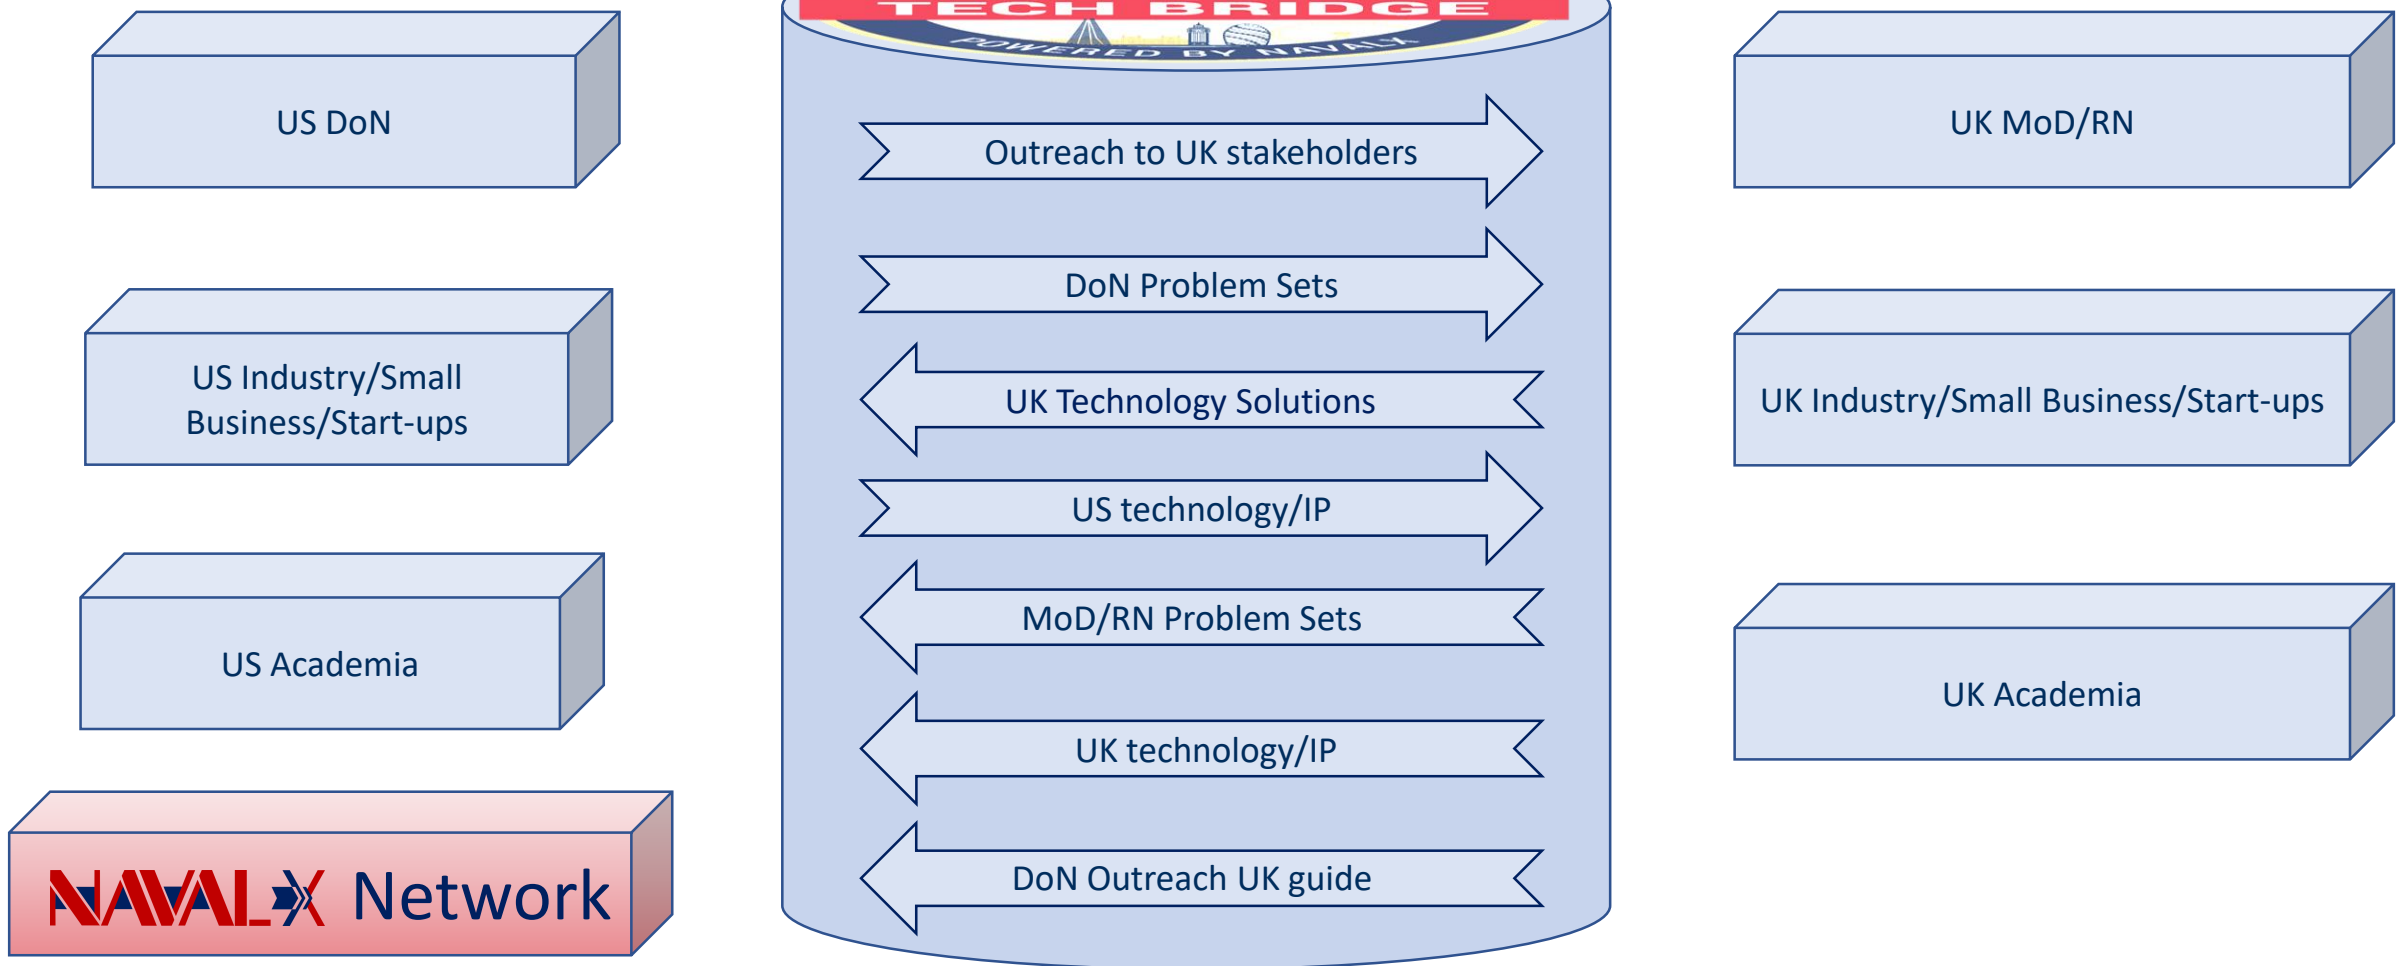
US DoN

TECH BRIDGE
POWERED BY NAVALX

UK MoD/RN

Outreach to UK stakeholders

DoN Problem Sets

US Industry/Small Business/Start-ups

UK Technology Solutions

UK Industry/Small Business/Start-ups

US technology/IP

US Academia

MoD/RN Problem Sets

UK Academia

UK technology/IP

NAVALX Network

DoN Outreach UK guide